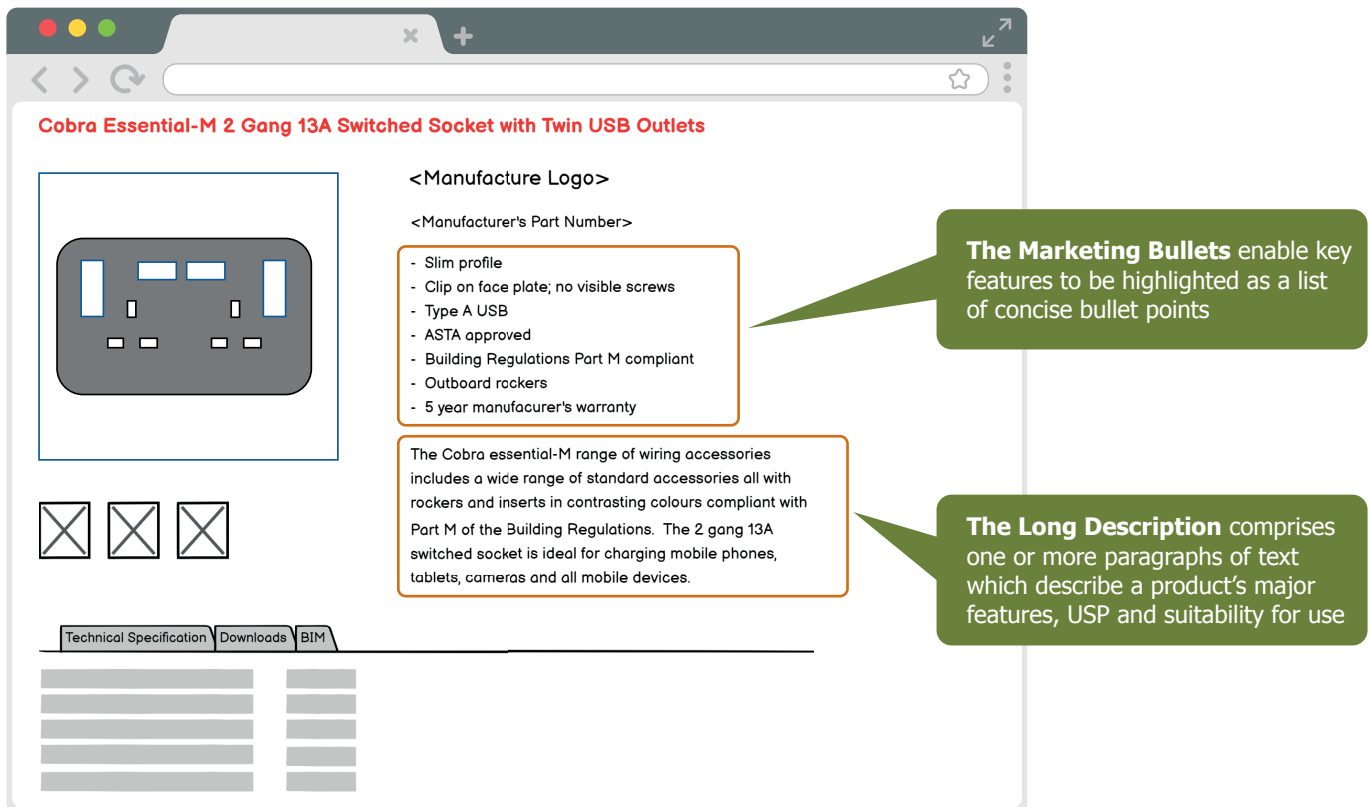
Cobra Essential-M 2 Gang 13A Switched Socket with Twin USB Outlets

<Manufacture Logo>

<Manufacturer's Part Number>

- Slim profile
- Clip on face plate; no visible screws
- Type A USB
- ASTA approved
- Building Regulations Part M compliant
- Outboard rockers
- 5 year manufacurer's warranty

The Cobra essential-M range of wiring accessories includes a wide range of standard accessories all with rockers and inserts in contrasting colours compliant with Part M of the Building Regulations. The 2 gang 13A switched socket is ideal for charging mobile phones, tablets, cameras and all mobile devices.

Technical Specification | Downloads | BIM

**The Marketing Bullets** enable key features to be highlighted as a list of concise bullet points

**The Long Description** comprises one or more paragraphs of text which describe a product's major features, USP and suitability for use